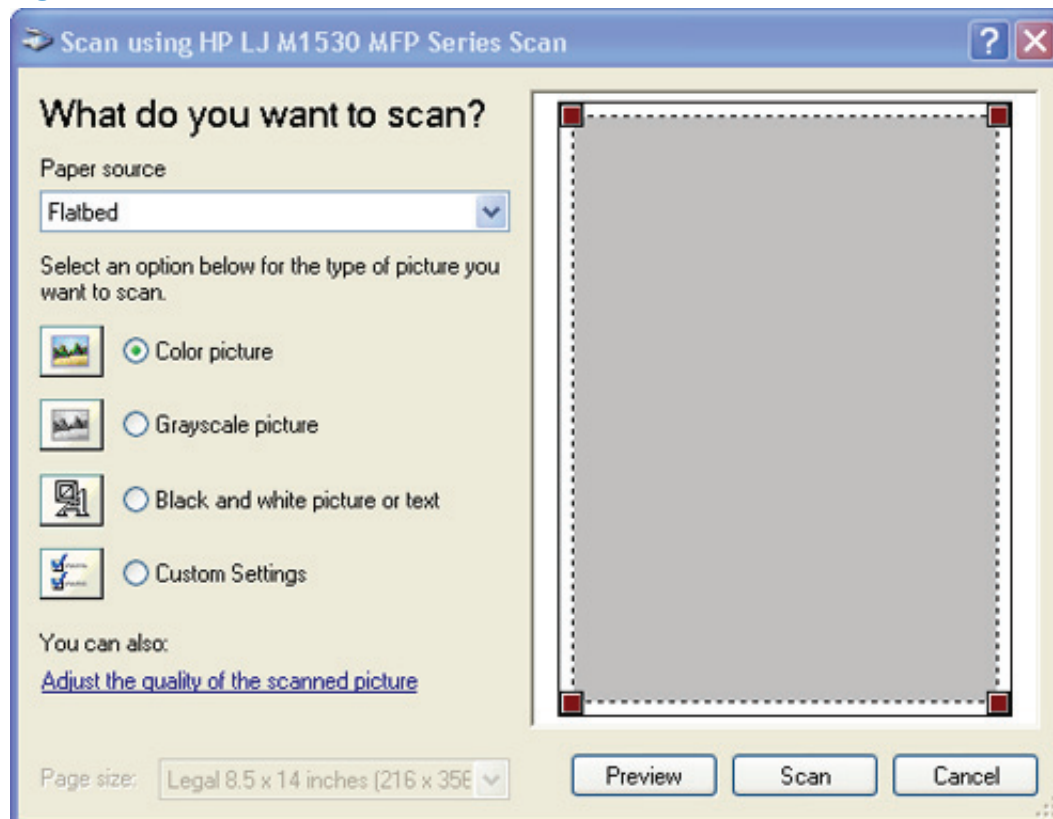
Scan using HP LJ M1530 MFP Series Scan

?

What do you want to scan?

Paper source

Flatbed

Select an option below for the type of picture you want to scan.

Color picture

Grayscale picture

Black and white picture or text

Custom Settings

You can also:

Adjust the quality of the scanned picture

Page size: Legal 8.5 x 14 inches (216 x 35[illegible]

Preview

Scan

Cancel